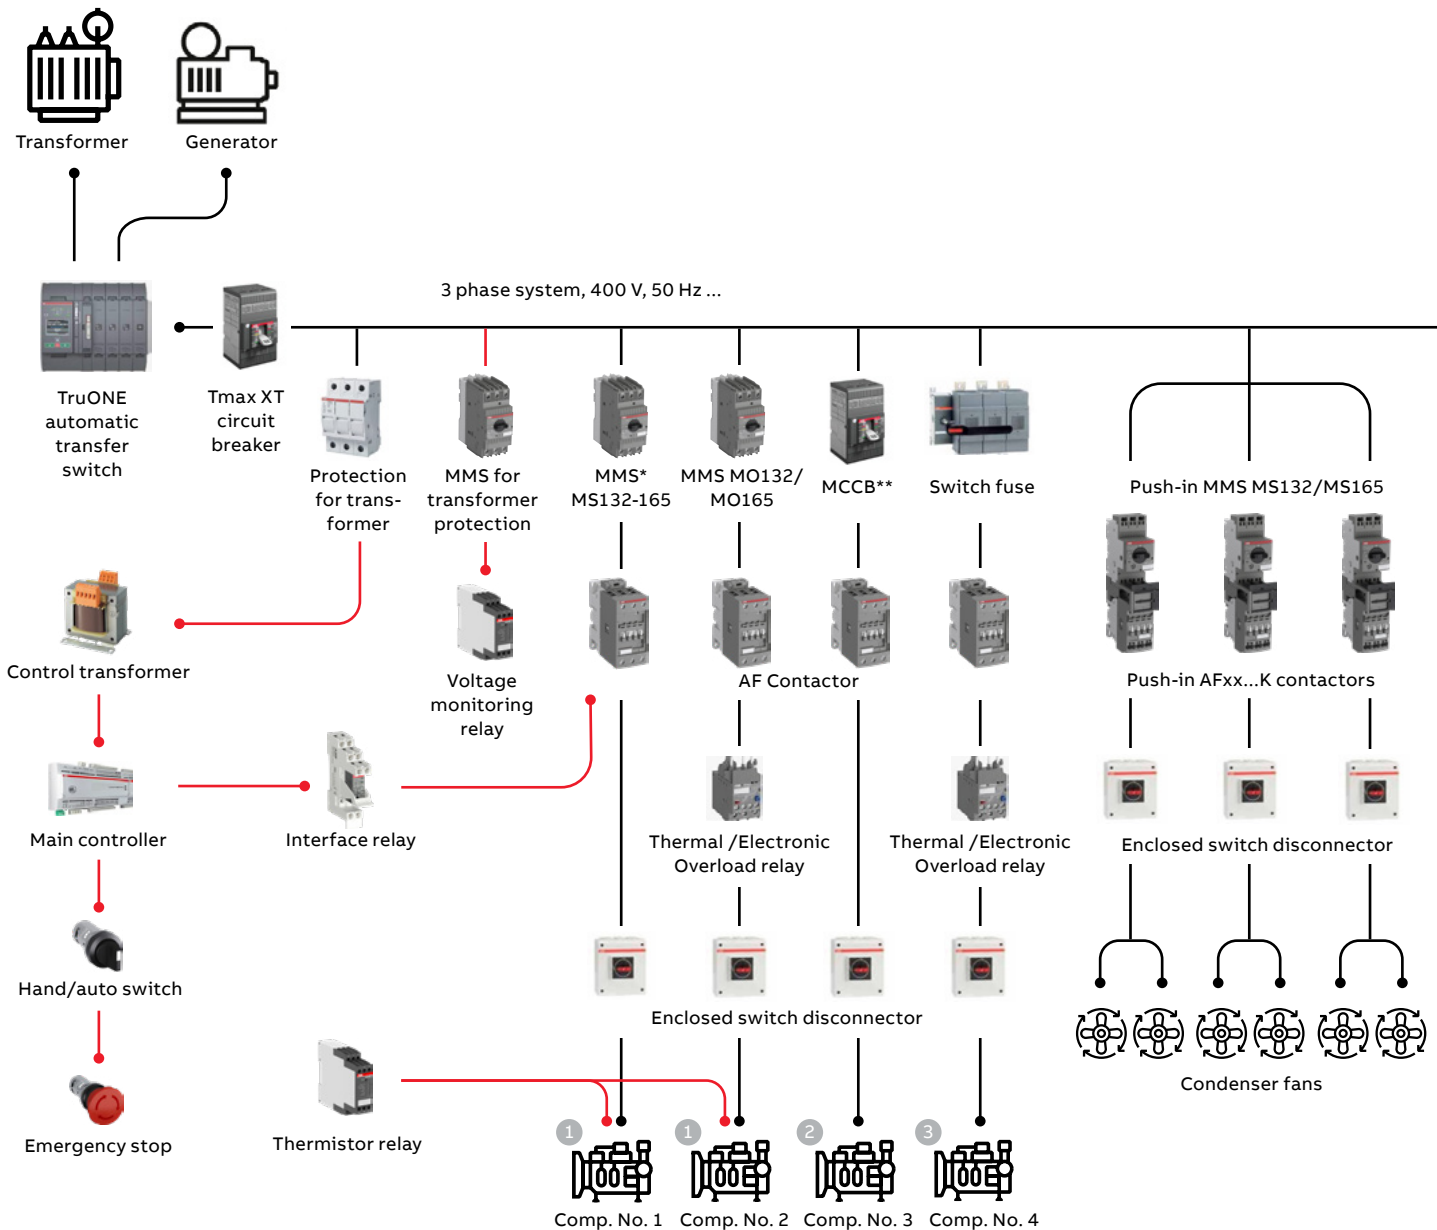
Transformer

Generator

3 phase system, 400 V, 50 Hz ...

TruONE automatic transfer switch

Tmax XT circuit breaker

Protection for transformer

MMS for transformer protection

MMS* MS132-165

MMS MO132/ MO165

MCCB**

Switch fuse

Push-in MMS MS132/MS165

Control transformer

Voltage monitoring relay

AF Contactor

Push-in AFxx...K contactors

Main controller

Interface relay

Thermal /Electronic Overload relay

Thermal /Electronic Overload relay

Enclosed switch disconnector

Hand/auto switch

Enclosed switch disconnector

Condenser fans

Emergency stop

Thermistor relay

1
Comp. No. 1

1
Comp. No. 2

2
Comp. No. 3

3
Comp. No. 4